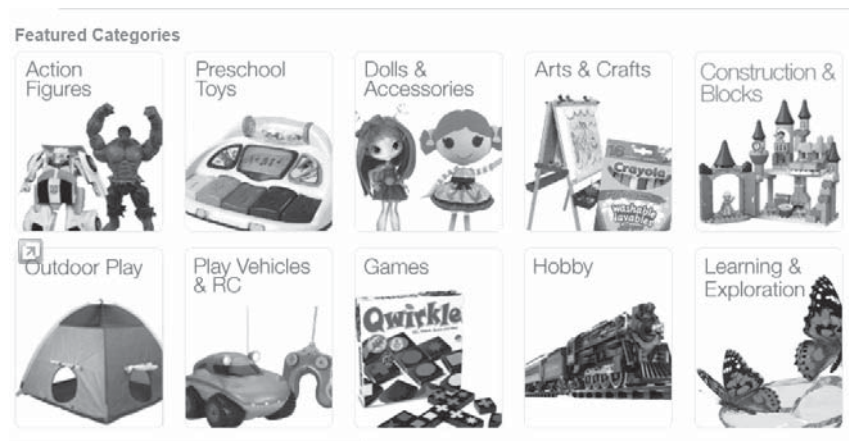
Featured Categories

Action Figures

Preschool Toys

Dolls & Accessories

Arts & Crafts

Construction & Blocks

Outdoor Play

Play Vehicles & RC

Games

Hobby

Learning & Exploration

Crayola

washable

Qwirkle